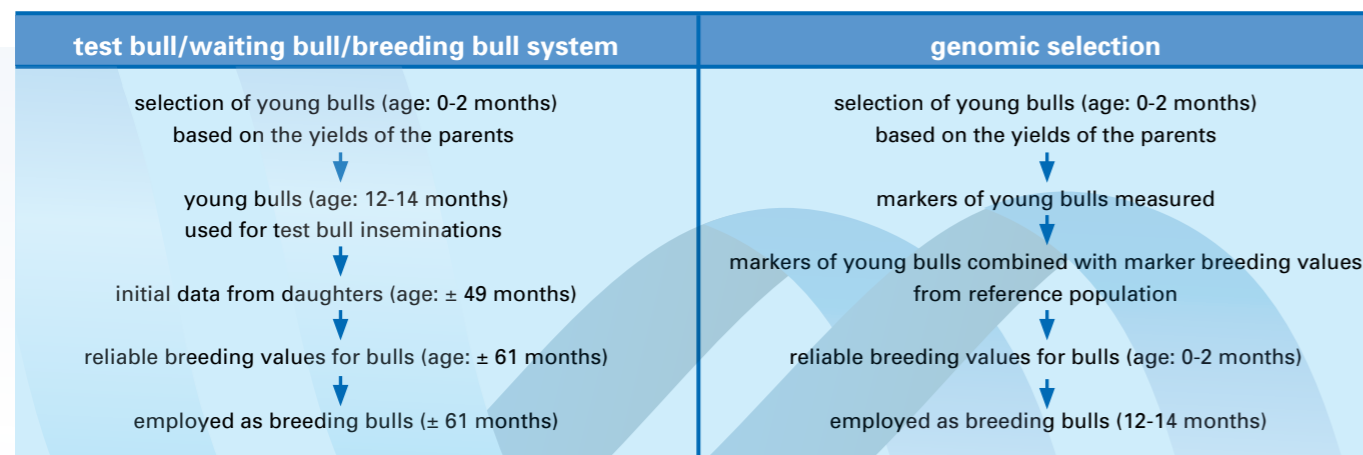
test bull/waiting bull/breeding bull system

selection of young bulls (age: 0-2 months) based on the yields of the parents

young bulls (age: 12-14 months) used for test bull inseminations

initial data from daughters (age: ± 49 months)

reliable breeding values for bulls (age: ± 61 months)

employed as breeding bulls (± 61 months)

genomic selection

selection of young bulls (age: 0-2 months) based on the yields of the parents

markers of young bulls measured

markers of young bulls combined with marker breeding values from reference population

reliable breeding values for bulls (age: 0-2 months)

employed as breeding bulls (12-14 months)